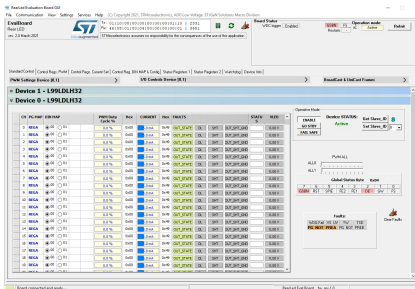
EvalBoard
Reset LED
ver. 2.0 March 2021

(C) Copyright 2021, STMicroelectronics, 4000 Low Voltage ST EvalM Solution, Marco Pelizzari

STMicroelectronics assumes no responsibility for the consequences of the use of this application

Board Status
Operation mode
Active
Refresh

Standard Control | Control Regs (PWM) | Control Regs (Current) | Control Regs (BH MAP & Config) | Status Registers 1 | Status Registers 2 | WatchDog | Device Info

PWM Settings Device (0,1)
I/O Controls Device (0,1)
BoardCast & UnLock Frames

Device 1 - L99LDLH32

Device 0 - L99LDLH32

| CH | PC MAP | DIM MAP | PWM Duty Cycle % | Dcoc | CURRENT | Hdcs | FAULTS | | | STATUS | BLEED |
|---|---|---|---|---|---|---|---|---|---|---|---|
| 0 | NEGA | | 0.0 % | 0x00 | | | OUT_STATE | OL | SHT | OUT_OFF_DIAG | 0.000 |
| 1 | NEGA | | 0.0 % | 0x00 | | | OUT_STATE | OL | SHT | OUT_OFF_DIAG | 0.000 |
| 2 | NEGA | | 0.0 % | 0x00 | | | OUT_STATE | OL | SHT | OUT_OFF_DIAG | 0.000 |
| 3 | NEGA | | 0.0 % | 0x00 | | | OUT_STATE | OL | SHT | OUT_OFF_DIAG | 0.000 |
| 4 | NEGA | | 0.0 % | 0x00 | | | OUT_STATE | OL | SHT | OUT_OFF_DIAG | 0.000 |
| 5 | NEGA | | 0.0 % | 0x00 | | | OUT_STATE | OL | SHT | OUT_OFF_DIAG | 0.000 |
| 6 | NEGA | | 0.0 % | 0x00 | | | OUT_STATE | OL | SHT | OUT_OFF_DIAG | 0.000 |
| 7 | NEGA | | 0.0 % | 0x00 | | | OUT_STATE | OL | SHT | OUT_OFF_DIAG | 0.000 |
| 8 | NEGA | | 0.0 % | 0x00 | | | OUT_STATE | OL | SHT | OUT_OFF_DIAG | 0.000 |
| 9 | NEGA | | 0.0 % | 0x00 | | | OUT_STATE | OL | SHT | OUT_OFF_DIAG | 0.000 |
| 10 | NEGA | | 0.0 % | 0x00 | | | OUT_STATE | OL | SHT | OUT_OFF_DIAG | 0.000 |
| 11 | NEGA | | 0.0 % | 0x00 | | | OUT_STATE | OL | SHT | OUT_OFF_DIAG | 0.000 |
| 12 | NEGA | | 0.0 % | 0x00 | | | OUT_STATE | OL | SHT | OUT_OFF_DIAG | 0.000 |
| 13 | NEGA | | 0.0 % | 0x00 | | | OUT_STATE | OL | SHT | OUT_OFF_DIAG | 0.000 |
| 14 | NEGA | | 0.0 % | 0x00 | | | OUT_STATE | OL | SHT | OUT_OFF_DIAG | 0.000 |
| 15 | NEGA | | 0.0 % | 0x00 | | | OUT_STATE | OL | SHT | OUT_OFF_DIAG | 0.000 |

Operation Mode
ENABLE
GO STBY
FAIL SAFE
Device STATUS:
Active
Ext Slave_ID
Ext Slave_ID

Global Status Byte

Faults:

Clear Faults

Board connected and ready